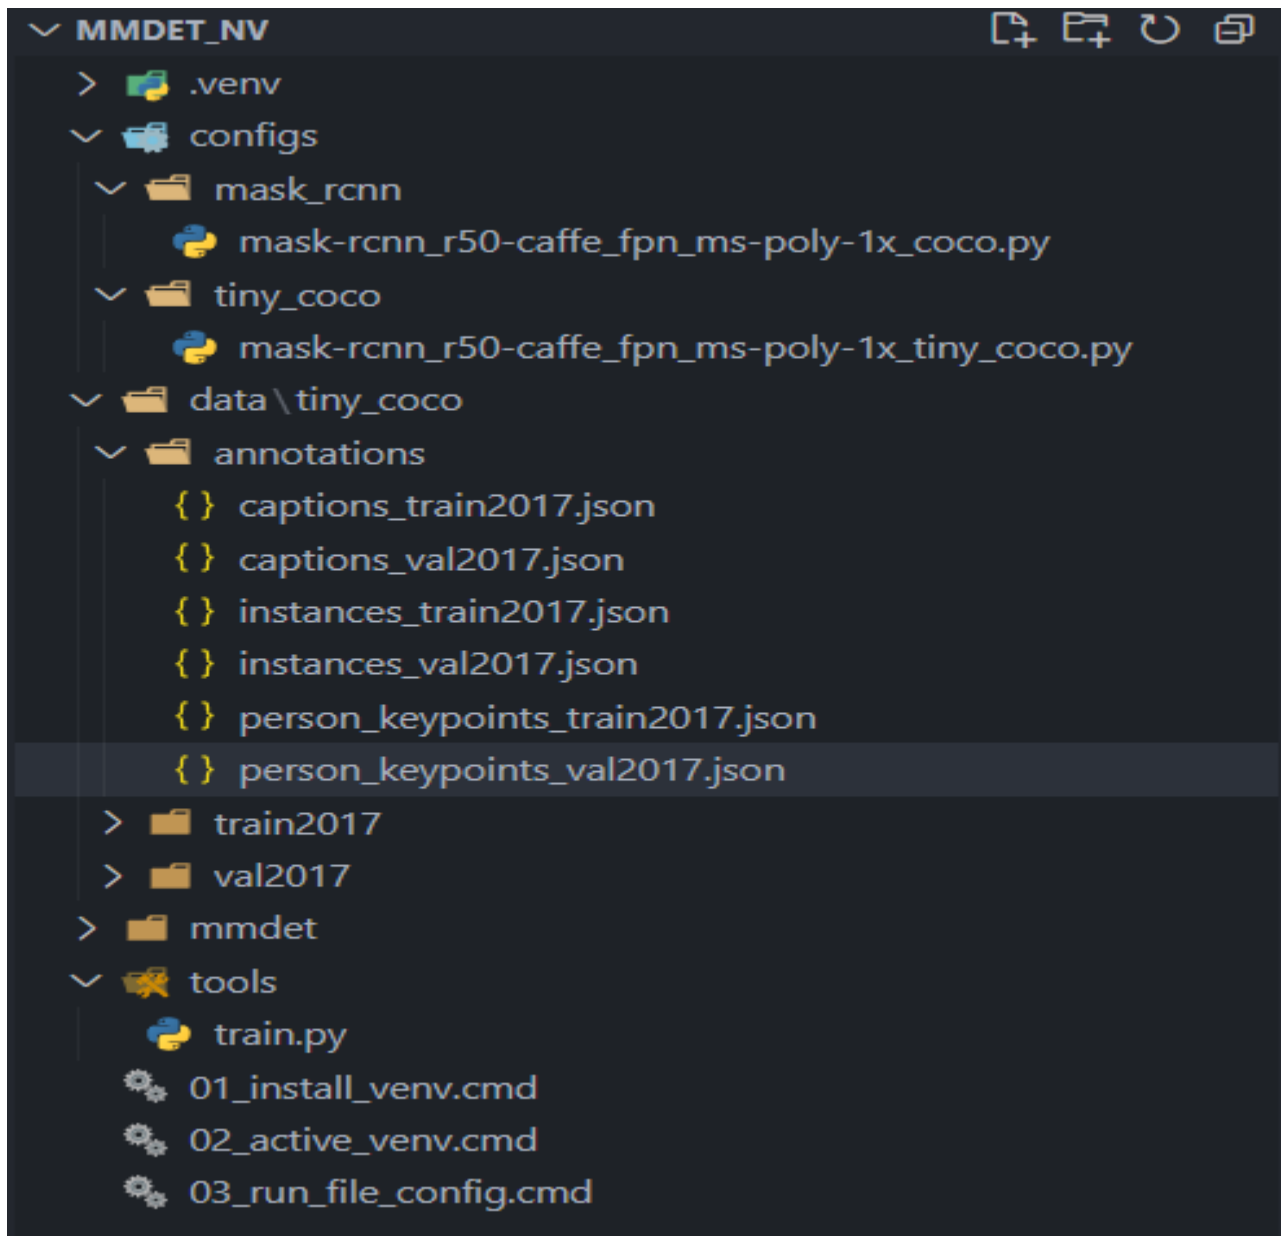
MMDET_NV
.venv
configs
mask_rcnn
mask-rcnn_r50-caffe_fpn_ms-poly-1x_coco.py
tiny_coco
mask-rcnn_r50-caffe_fpn_ms-poly-1x_tiny_coco.py
data \ tiny_coco
annotations
{ } captions_train2017.json
{ } captions_val2017.json
{ } instances_train2017.json
{ } instances_val2017.json
{ } person_keypoints_train2017.json
{ } person_keypoints_val2017.json
train2017
val2017
mmdet
tools
train.py
01_install_venv.cmd
02_active_venv.cmd
03_run_file_config.cmd